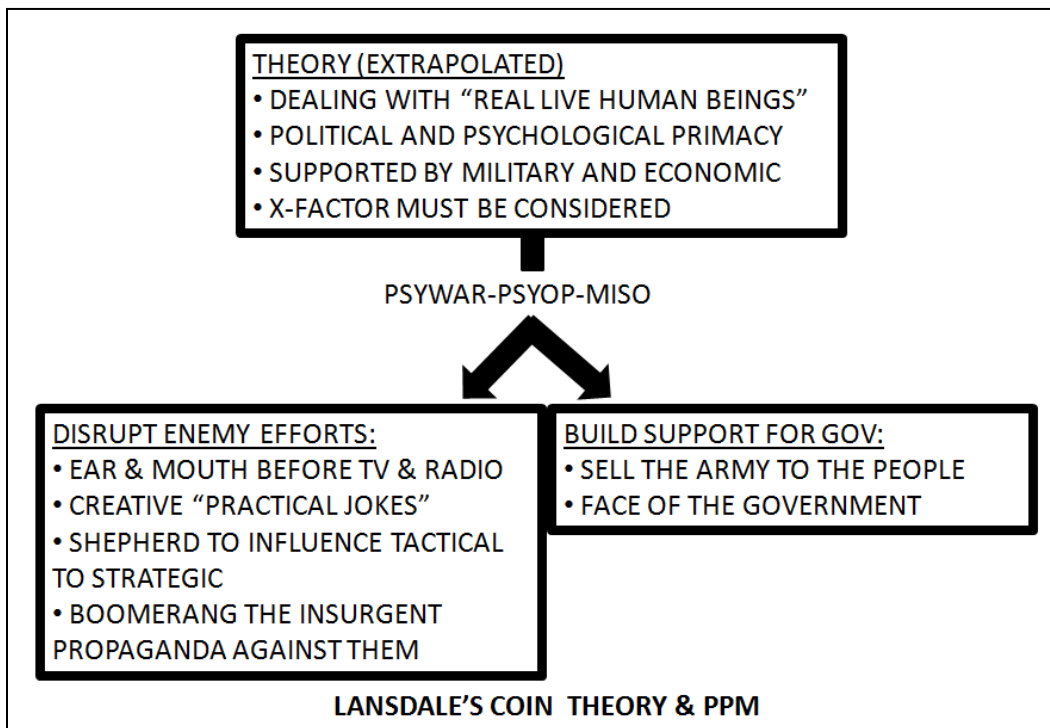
THEORY (EXTRAPOLATED)
• DEALING WITH “REAL LIVE HUMAN BEINGS”
• POLITICAL AND PSYCHOLOGICAL PRIMACY
• SUPPORTED BY MILITARY AND ECONOMIC
• X-FACTOR MUST BE CONSIDERED

PSYWAR-PSYOP-MISO

DISRUPT ENEMY EFFORTS:
• EAR & MOUTH BEFORE TV & RADIO
• CREATIVE “PRACTICAL JOKES”
• SHEPHERD TO INFLUENCE TACTICAL TO STRATEGIC
• BOOMERANG THE INSURGENT PROPAGANDA AGAINST THEM

BUILD SUPPORT FOR GOV:
• SELL THE ARMY TO THE PEOPLE
• FACE OF THE GOVERNMENT

LANSDALE’S COIN THEORY & PPM